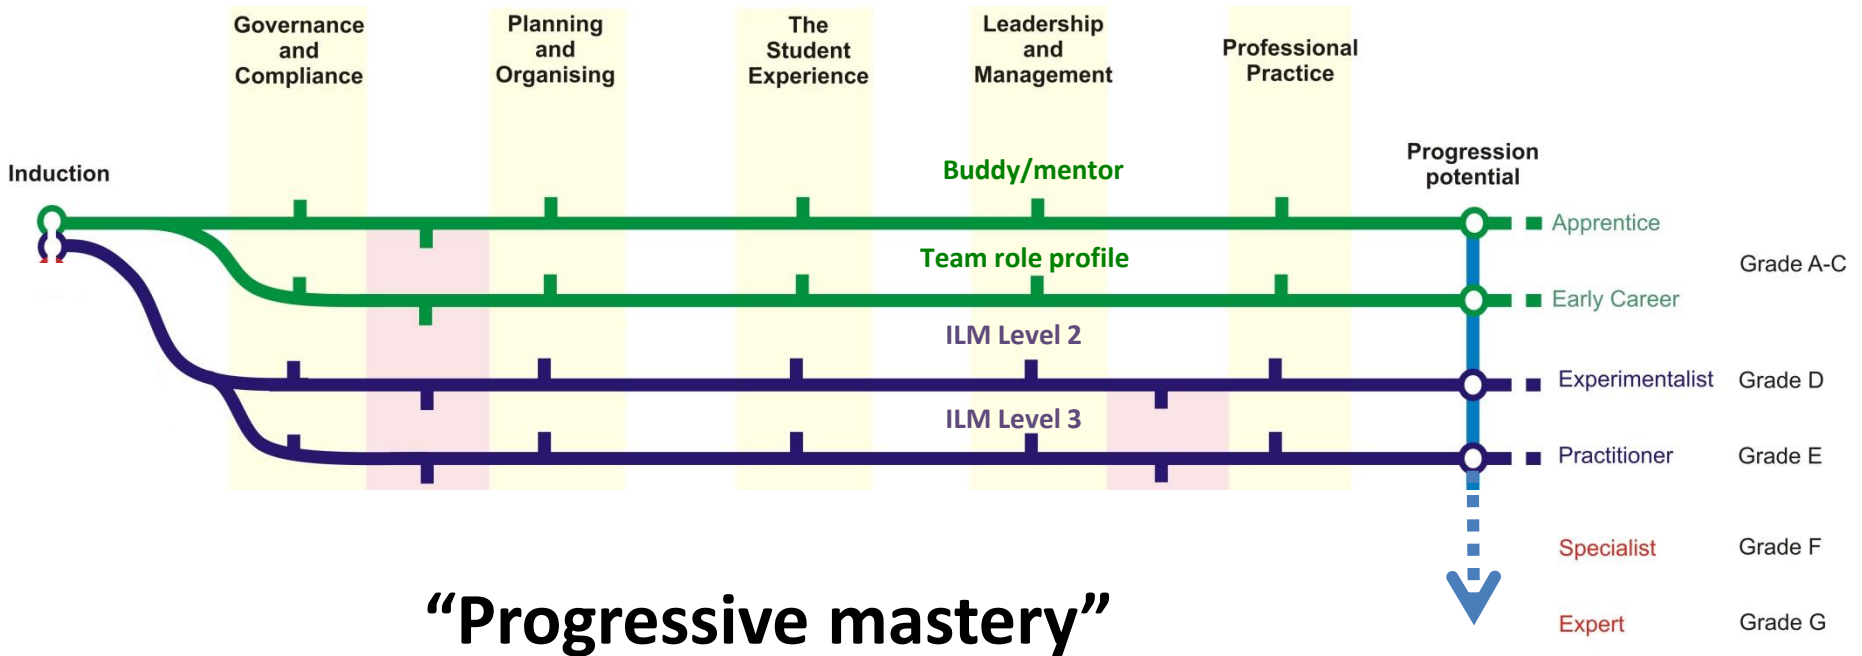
Governance and Compliance

Planning and Organising

The Student Experience

Leadership and Management

Professional Practice

Induction

Buddy/mentor

Progression potential

Apprentice

Grade A-C

Team role profile

Early Career

ILM Level 2

Experimentalist

Grade D

ILM Level 3

Practitioner

Grade E

Specialist

Grade F

Expert

Grade G

“Progressive mastery”